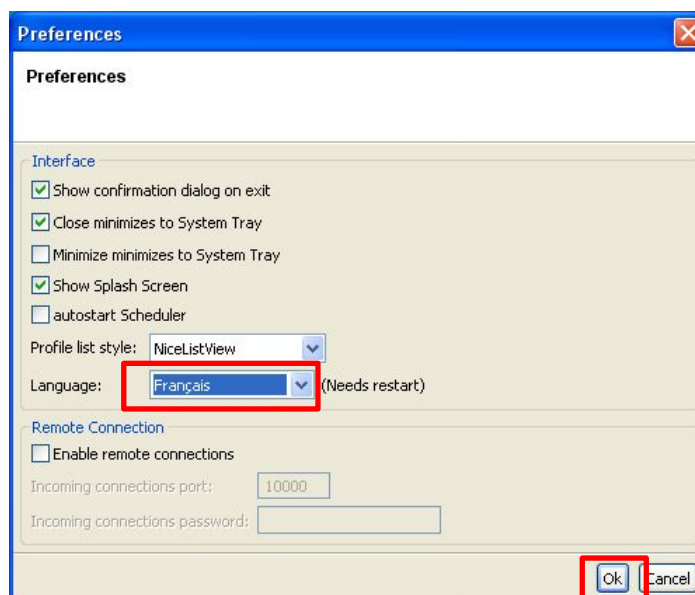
Preferences

Preferences

Interface

Show confirmation dialog on exit

Close minimizes to System Tray

Minimize minimizes to System Tray

Show Splash Screen

autostart Scheduler

Profile list style: NiceListView

Language: Français (Needs restart)

Remote Connection

Enable remote connections

Incoming connections port: 10000

Incoming connections password:

Ok Cancel